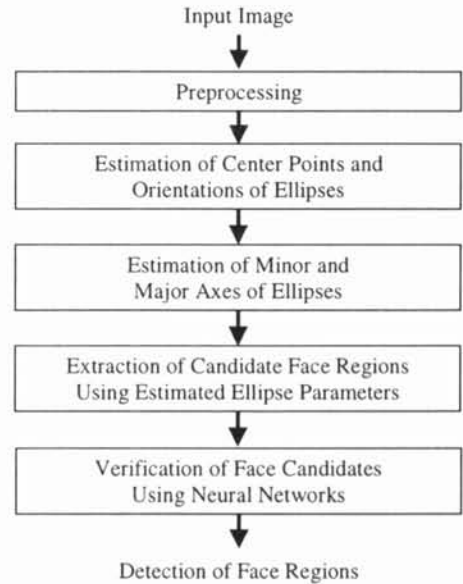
Input Image

Preprocessing

Estimation of Center Points and Orientations of Ellipses

Estimation of Minor and Major Axes of Ellipses

Extraction of Candidate Face Regions Using Estimated Ellipse Parameters

Verification of Face Candidates Using Neural Networks

Detection of Face Regions